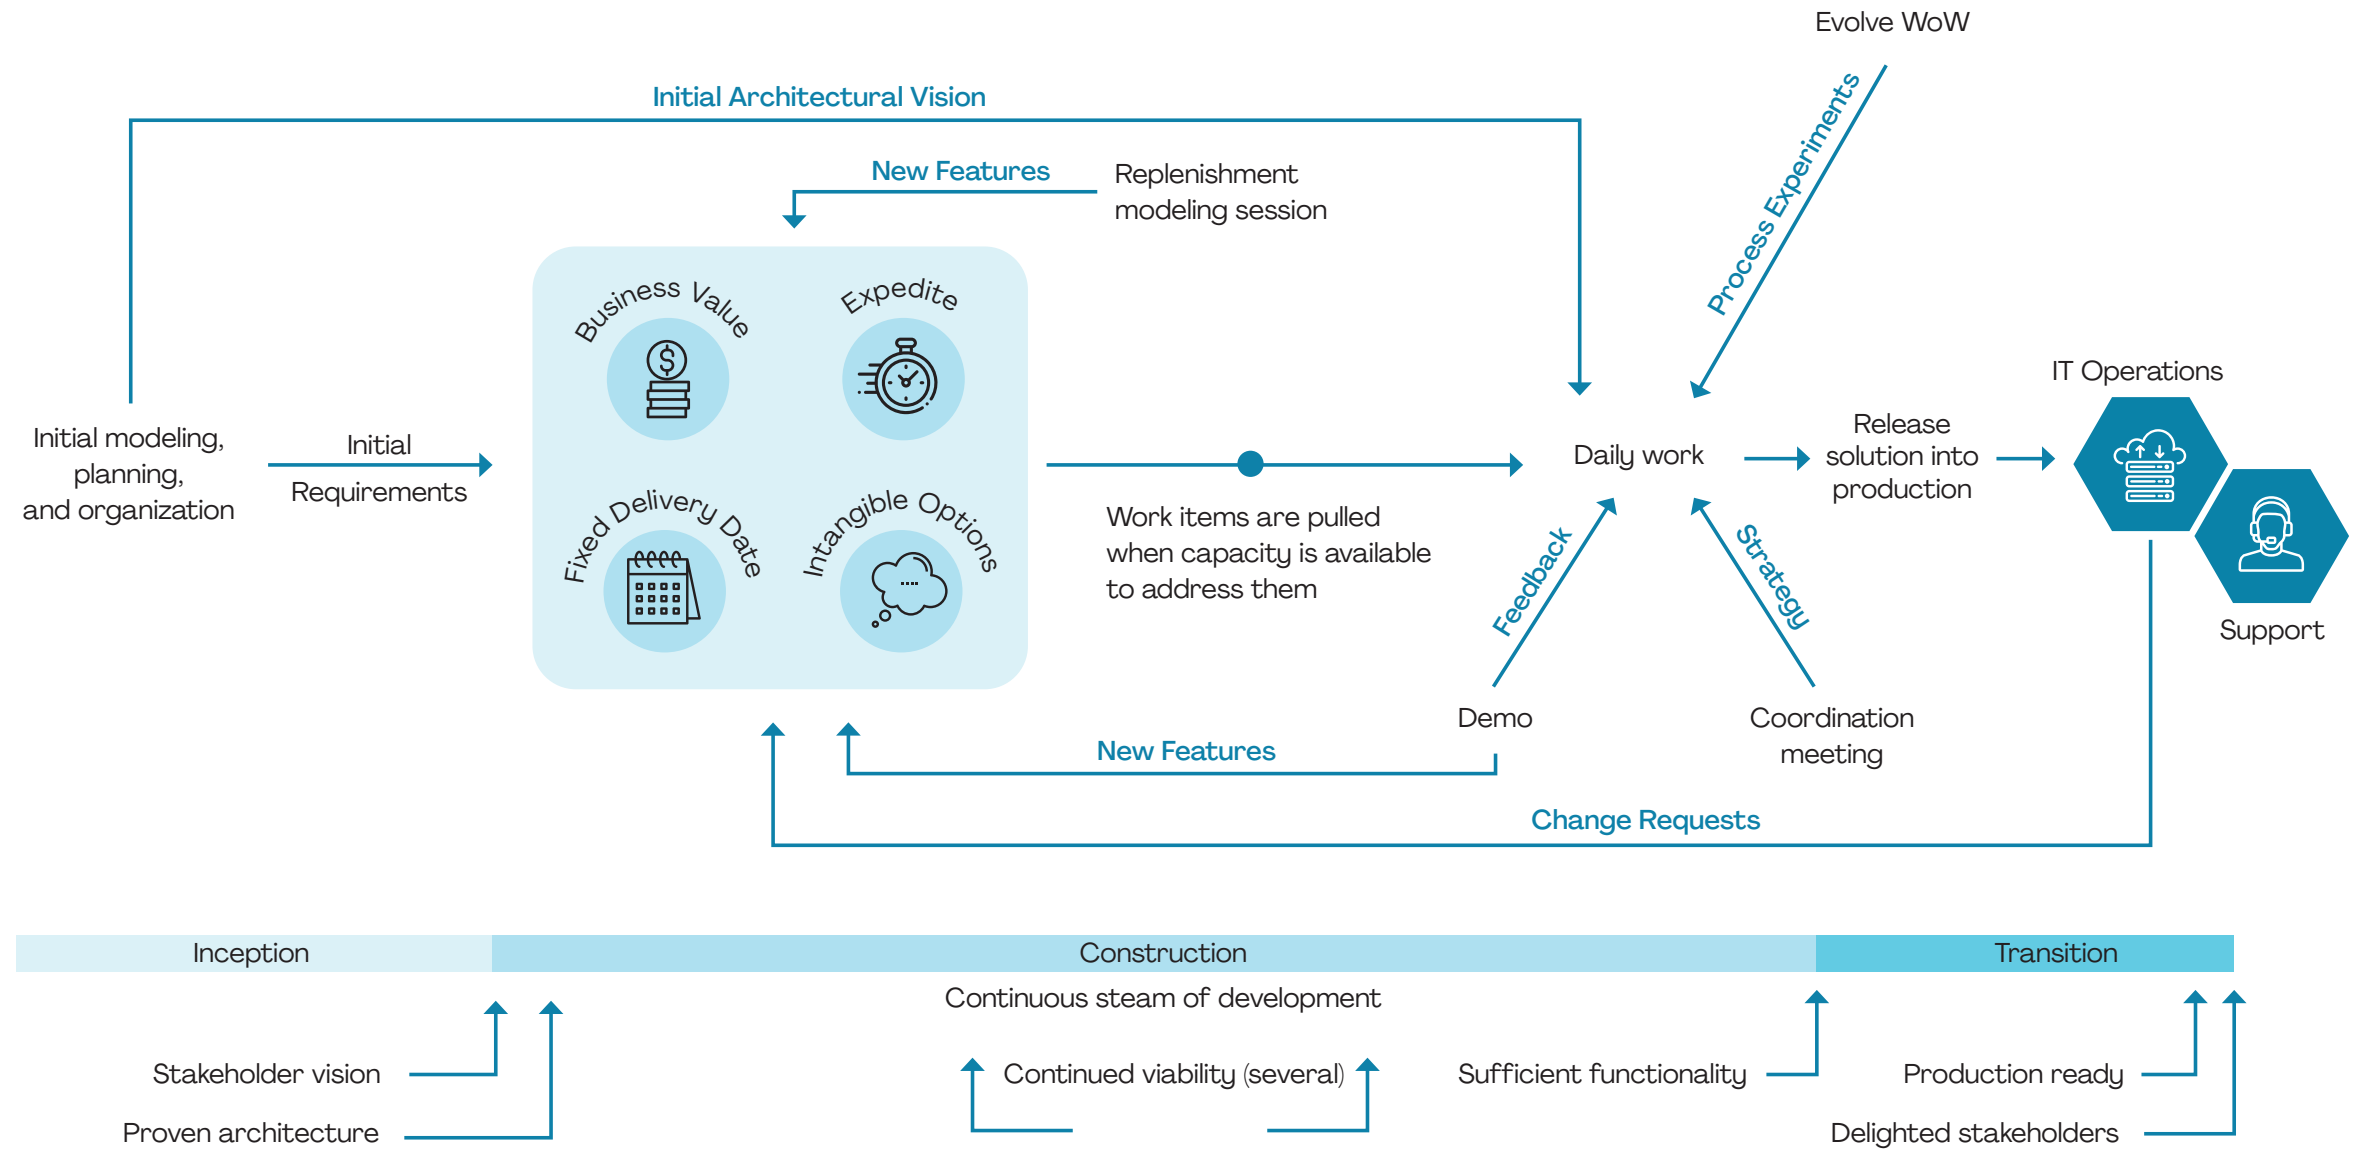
Evolve WoW

Initial Architectural Vision

New Features

Replenishment modeling session

Process Experiments

Business Value

Expedite

IT Operations

Initial modeling, planning, and organization

Initial Requirements

Daily work

Release solution into production

Fixed Delivery Date

Intangible Options

Work items are pulled when capacity is available to address them

Feedback

Strategy

Support

Demo

Coordination meeting

New Features

Change Requests

Inception

Construction

Transition

Continuous steam of development

Stakeholder vision

Proven architecture

Continued viability (several)

Sufficient functionality

Production ready

Delighted stakeholders